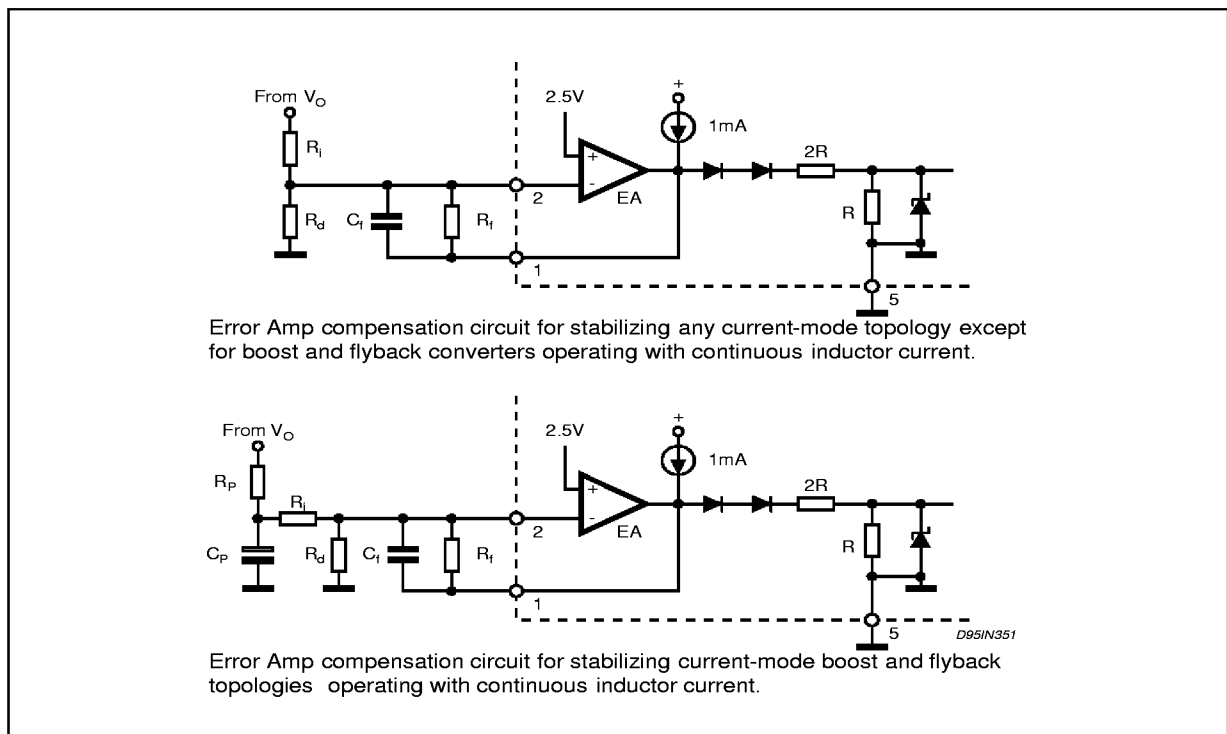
From $V_O$

$R_i$

$R_d$

$C_f$

$R_f$

2

1

2.5V

+

-

EA

+

1mA

2R

R

5

Error Amp compensation circuit for stabilizing any current-mode topology except for boost and flyback converters operating with continuous inductor current.

From $V_O$

$R_P$

$R_i$

$C_P$

$R_d$

$C_f$

$R_f$

2

1

2.5V

+

-

EA

+

1mA

2R

R

5

D95IN351

Error Amp compensation circuit for stabilizing current-mode boost and flyback topologies operating with continuous inductor current.